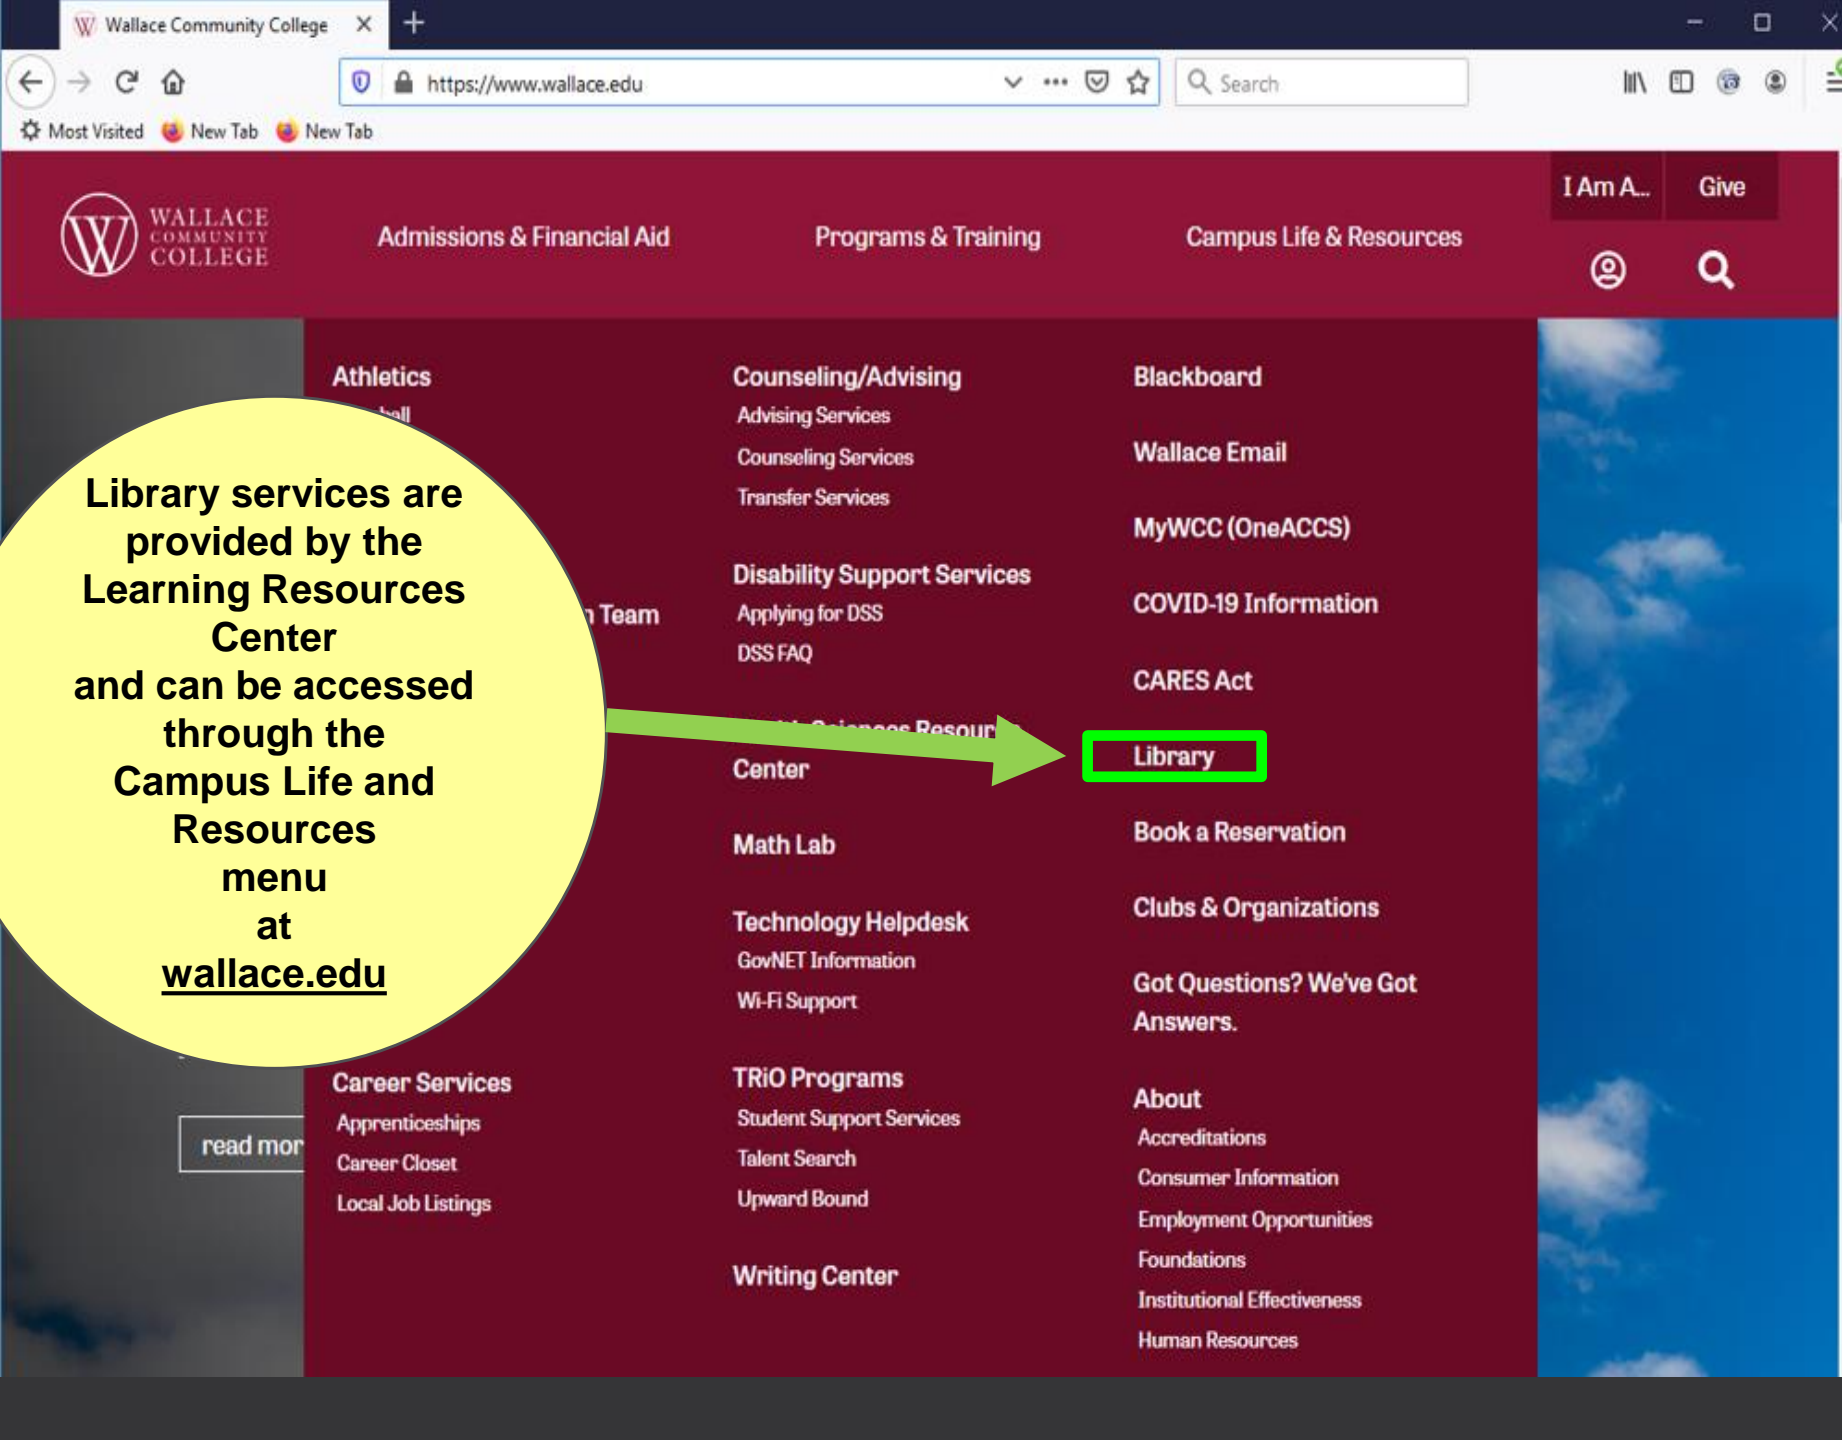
Wallace Community College

https://www.wallace.edu

Search

Most Visited New Tab New Tab

WALLACE COMMUNITY COLLEGE

Admissions & Financial Aid Programs & Training Campus Life & Resources

I Am A... Give

Athletics
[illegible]ball

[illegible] Team

Library services are provided by the Learning Resources Center and can be accessed through the Campus Life and Resources menu at wallace.edu

Career Services
Apprenticeships
Career Closet
Local Job Listings

read mor

Counseling/Advising
Advising Services
Counseling Services
Transfer Services

Disability Support Services
Applying for DSS
DSS FAQ

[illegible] Resour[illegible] Center

Math Lab

Technology Helpdesk
GovNET Information
Wi-Fi Support

TRiO Programs
Student Support Services
Talent Search
Upward Bound

Writing Center

Blackboard

Wallace Email

MyWCC (OneACCS)

COVID-19 Information

CARES Act

Library

Book a Reservation

Clubs & Organizations

Got Questions? We've Got Answers.

About
Accreditations
Consumer Information
Employment Opportunities
Foundations
Institutional Effectiveness
Human Resources